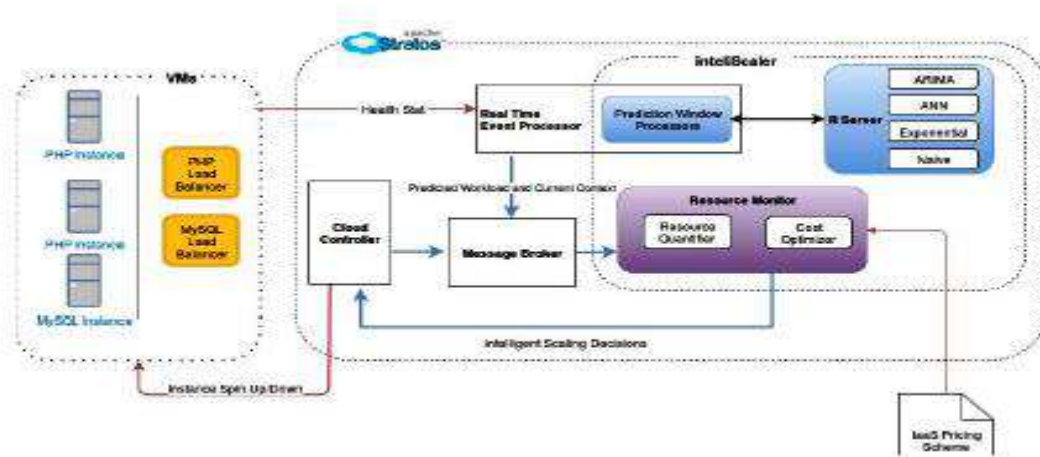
apache Stratos

VMs

PHP Instance

PHP Instance

MySQL Instance

PHP Load Balancer

MySQL Load Balancer

Health Stat

intelliScaler

Real Time Event Processor

Prediction Window Processors

R Server

ARIMA

ANN

Exponential

Naive

Predicted Workload and Current Context

Cloud Controller

Message Broker

Resource Monitor

Resource Quantifier

Cost Optimizer

Intelligent Scaling Decisions

Instance Spin Up/Down

IaaS Pricing Scheme